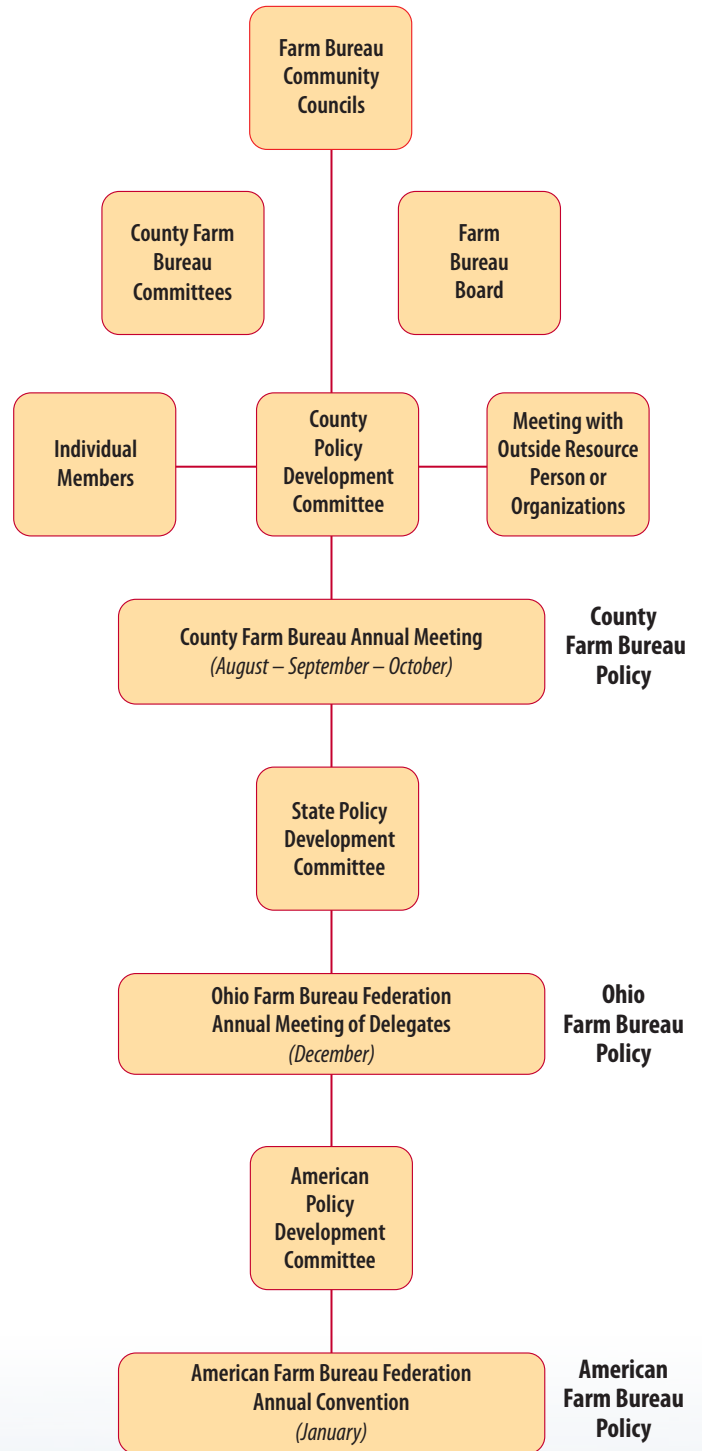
Farm Bureau Community Councils

County Farm Bureau Committees

Farm Bureau Board

Individual Members

County Policy Development Committee

Meeting with Outside Resource Person or Organizations

County Farm Bureau Annual Meeting
*(August – September – October)*

County Farm Bureau Policy

State Policy Development Committee

Ohio Farm Bureau Federation Annual Meeting of Delegates
*(December)*

Ohio Farm Bureau Policy

American Policy Development Committee

American Farm Bureau Federation Annual Convention
*(January)*

American Farm Bureau Policy